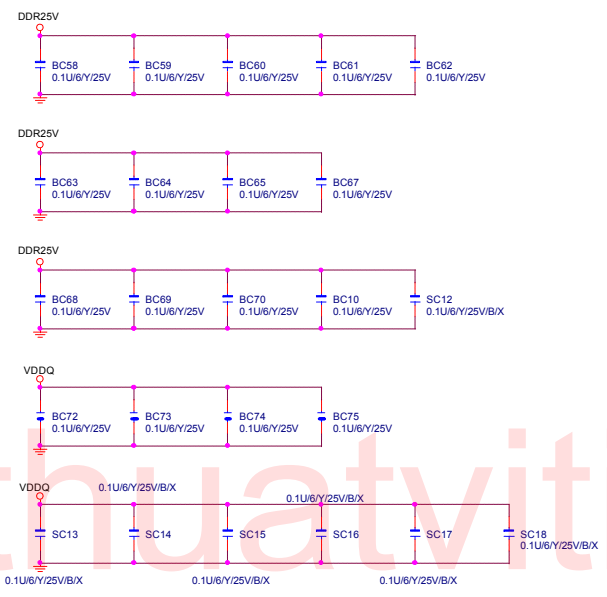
DDR25V

BC58
0.1U/6/Y/25V

BC59
0.1U/6/Y/25V

BC60
0.1U/6/Y/25V

BC61
0.1U/6/Y/25V

BC62
0.1U/6/Y/25V

DDR25V

BC63
0.1U/6/Y/25V

BC64
0.1U/6/Y/25V

BC65
0.1U/6/Y/25V

BC67
0.1U/6/Y/25V

DDR25V

BC68
0.1U/6/Y/25V

BC69
0.1U/6/Y/25V

BC70
0.1U/6/Y/25V

BC10
0.1U/6/Y/25V

SC12
0.1U/6/Y/25V/B/X

VDDQ

BC72
0.1U/6/Y/25V

BC73
0.1U/6/Y/25V

BC74
0.1U/6/Y/25V

BC75
0.1U/6/Y/25V

VDDQ

0.1U/6/Y/25V/B/X

0.1U/6/Y/25V/B/X

SC13

SC14

SC15

SC16

SC17

SC18
0.1U/6/Y/25V/B/X

0.1U/6/Y/25V/B/X

0.1U/6/Y/25V/B/X

0.1U/6/Y/25V/B/X

chuatvit